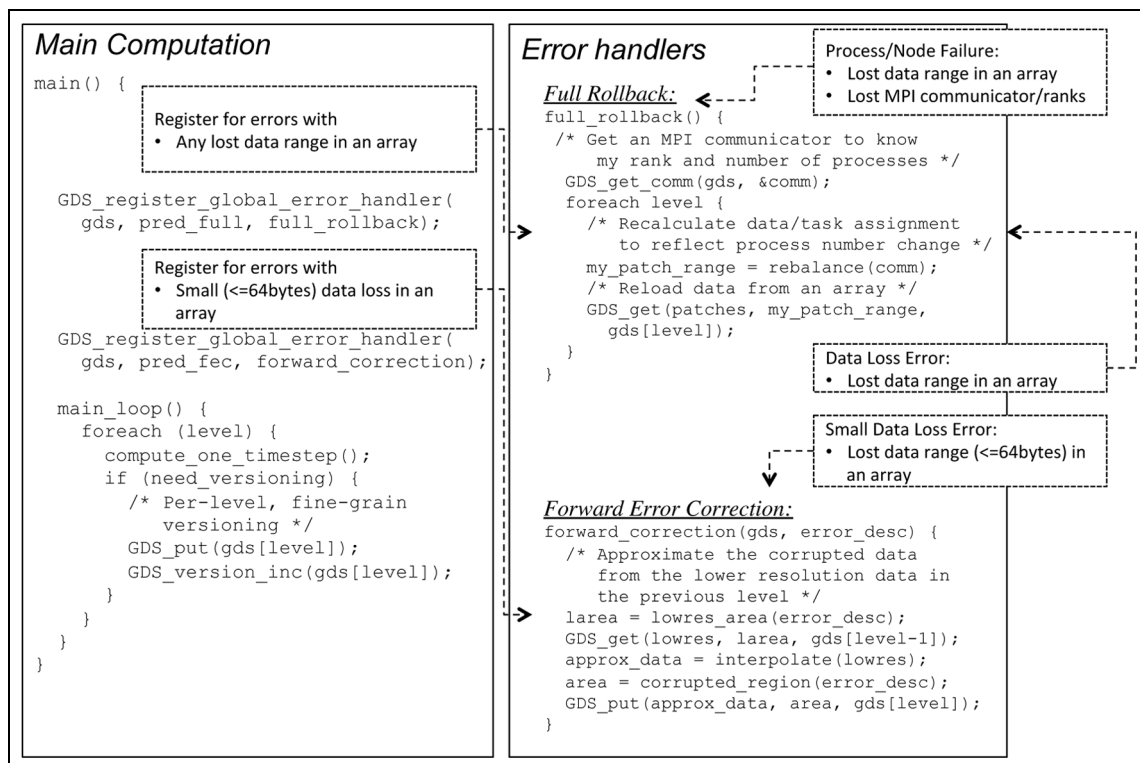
Main Computation

main() {

Register for errors with
• Any lost data range in an array

GDS_register_global_error_handler(
gds, pred_full, full_rollback);

Register for errors with
• Small (<=64bytes) data loss in an array

GDS_register_global_error_handler(
gds, pred_fec, forward_correction);

main_loop() {
foreach (level) {
compute_one_timestep();
if (need_versioning) {
/* Per-level, fine-grain
versioning */
GDS_put(gds[level]);
GDS_version_inc(gds[level]);
}
}
}
}

Error handlers

Process/Node Failure:
• Lost data range in an array
• Lost MPI communicator/ranks

Full Rollback:
full_rollback() {
/* Get an MPI communicator to know
my rank and number of processes */
GDS_get_comm(gds, &comm);
foreach level {
/* Recalculate data/task assignment
to reflect process number change */
my_patch_range = rebalance(comm);
/* Reload data from an array */
GDS_get(patches, my_patch_range,
gds[level]);
}
}

Data Loss Error:
• Lost data range in an array

Small Data Loss Error:
• Lost data range (<=64bytes) in an array

Forward Error Correction:
forward_correction(gds, error_desc) {
/* Approximate the corrupted data
from the lower resolution data in
the previous level */
larea = lowres_area(error_desc);
GDS_get(lowres, larea, gds[level-1]);
approx_data = interpolate(lowres);
area = corrupted_region(error_desc);
GDS_put(approx_data, area, gds[level]);
}